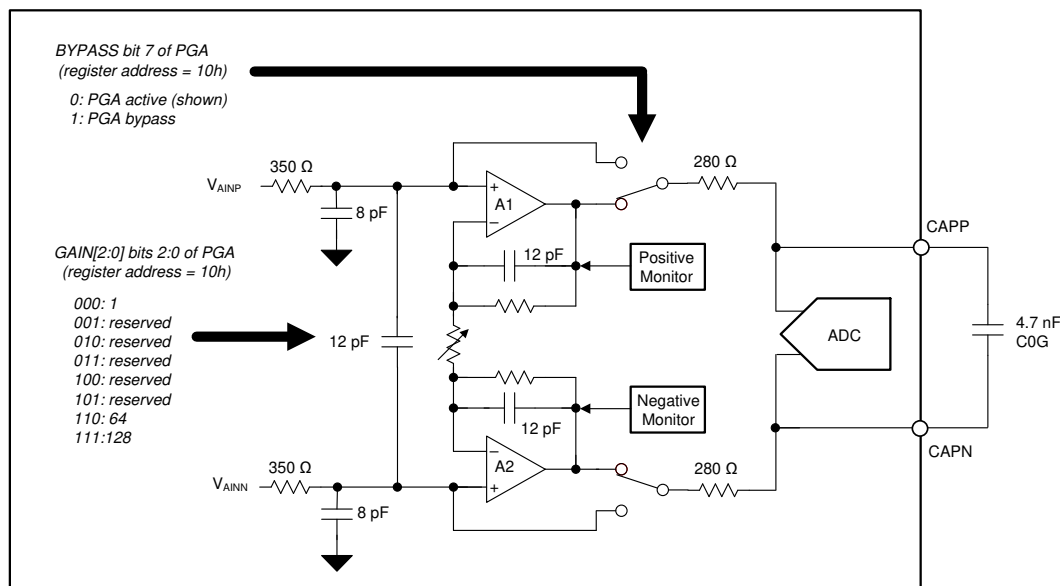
BYPASS bit 7 of PGA
(register address = 10h)

0: PGA active (shown)
1: PGA bypass

$V_{AINP}$
350 Ω
8 pF
+
A1
−
280 Ω
12 pF
Positive Monitor
CAPP

GAIN[2:0] bits 2:0 of PGA
(register address = 10h)

000: 1
001: reserved
010: reserved
011: reserved
100: reserved
101: reserved
110: 64
111:128

12 pF
ADC
4.7 nF
C0G

Negative Monitor
12 pF
−
A2
+
$V_{AINN}$
350 Ω
8 pF
280 Ω
CAPN